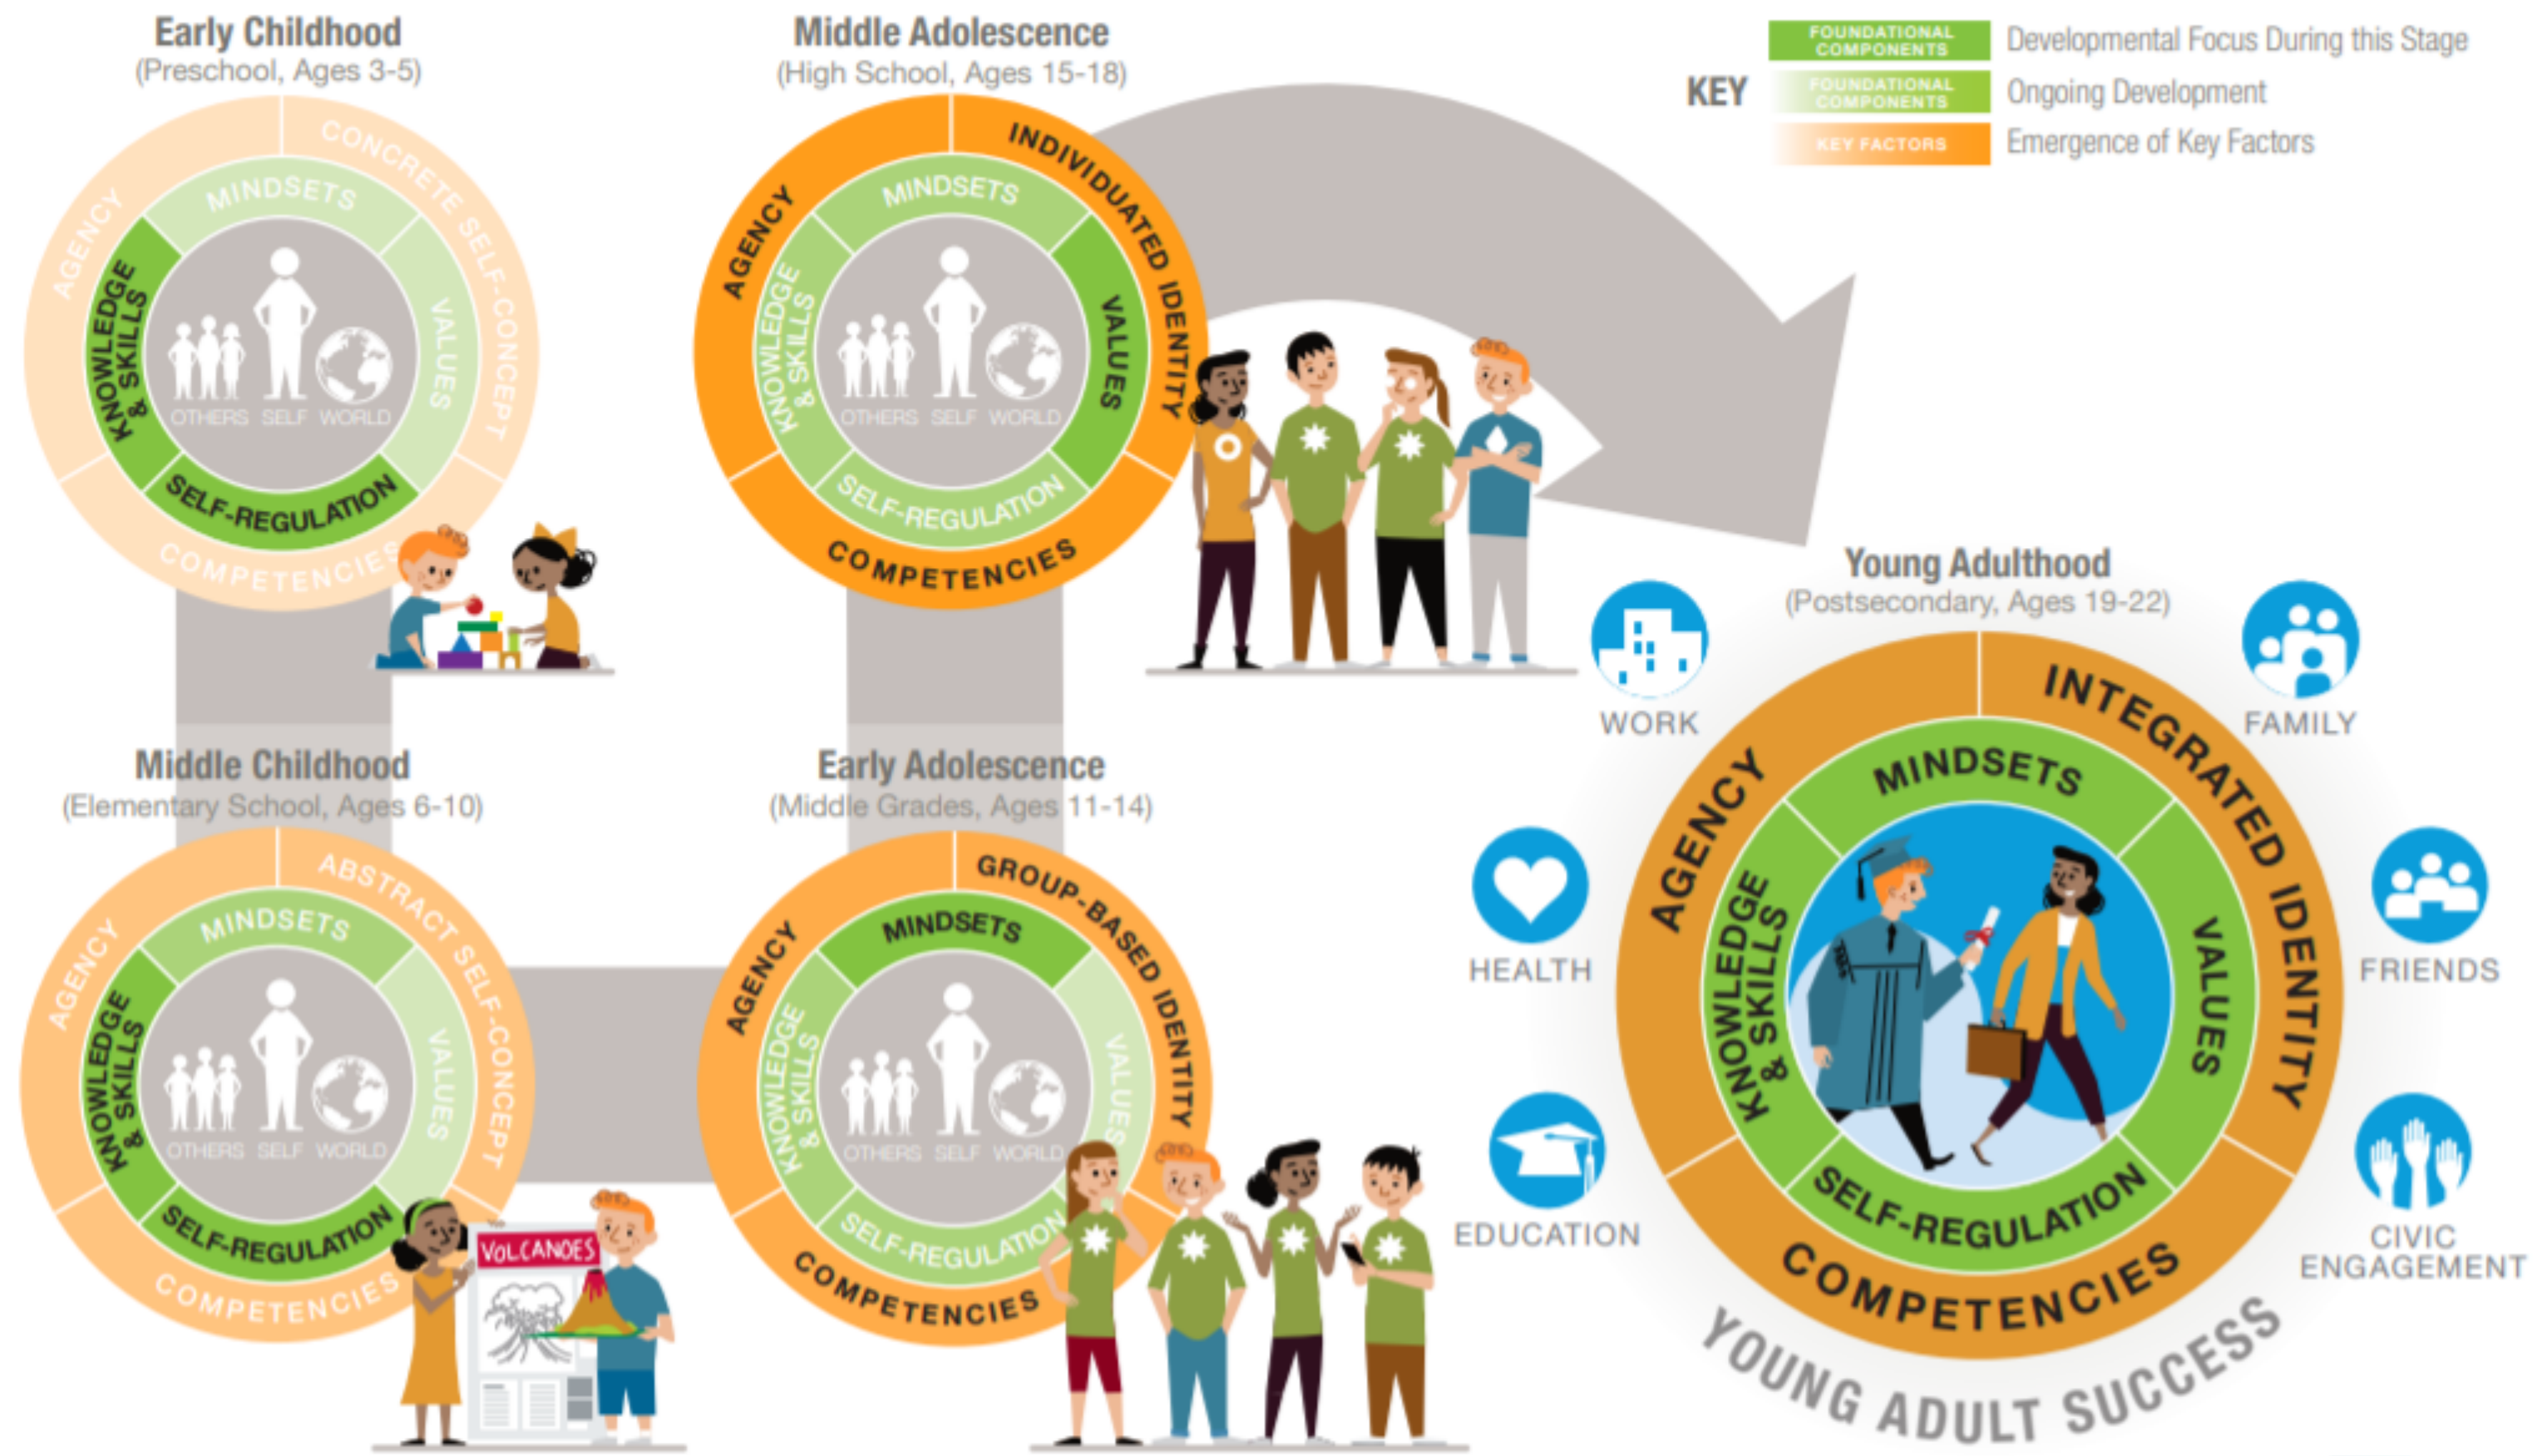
Early Childhood
(Preschool, Ages 3-5)

CONCRETE SELF-CONCEPT
AGENCY
MINDSETS
KNOWLEDGE & SKILLS
VALUES
OTHERS SELF WORLD
SELF-REGULATION
COMPETENCIES

Middle Adolescence
(High School, Ages 15-18)

INDIVIDUATED IDENTITY
AGENCY
MINDSETS
KNOWLEDGE & SKILLS
VALUES
OTHERS SELF WORLD
SELF-REGULATION
COMPETENCIES

KEY
FOUNDATIONAL COMPONENTS Developmental Focus During this Stage
FOUNDATIONAL COMPONENTS Ongoing Development
KEY FACTORS Emergence of Key Factors

Young Adulthood
(Postsecondary, Ages 19-22)

WORK
FAMILY
HEALTH
FRIENDS
EDUCATION
CIVIC ENGAGEMENT

INTEGRATED IDENTITY
AGENCY
MINDSETS
KNOWLEDGE & SKILLS
VALUES
SELF-REGULATION
COMPETENCIES
YOUNG ADULT SUCCESS

Middle Childhood
(Elementary School, Ages 6-10)

ABSTRACT SELF-CONCEPT
AGENCY
MINDSETS
KNOWLEDGE & SKILLS
VALUES
OTHERS SELF WORLD
SELF-REGULATION
COMPETENCIES
VOLCANOES

Early Adolescence
(Middle Grades, Ages 11-14)

GROUP-BASED IDENTITY
AGENCY
MINDSETS
KNOWLEDGE & SKILLS
VALUES
OTHERS SELF WORLD
SELF-REGULATION
COMPETENCIES